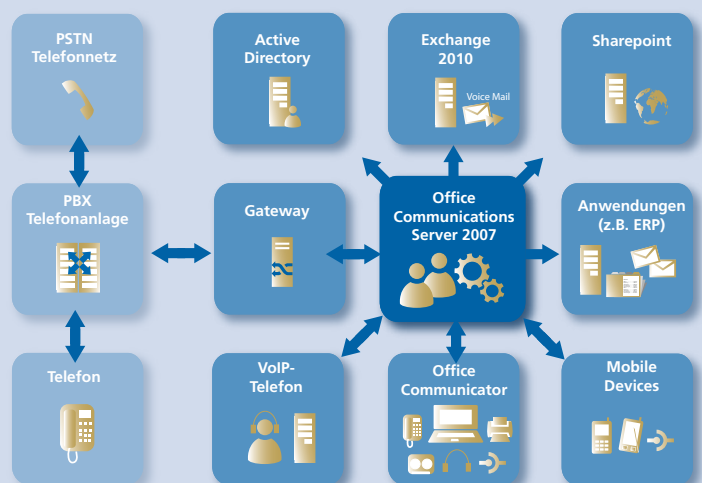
PSTN Telefonnetz

Active Directory

Exchange 2010

Voice Mail

Sharepoint

PBX Telefonanlage

Gateway

Office Communications Server 2007

Anwendungen (z.B. ERP)

Telefon

VoIP-Telefon

Office Communicator

Mobile Devices